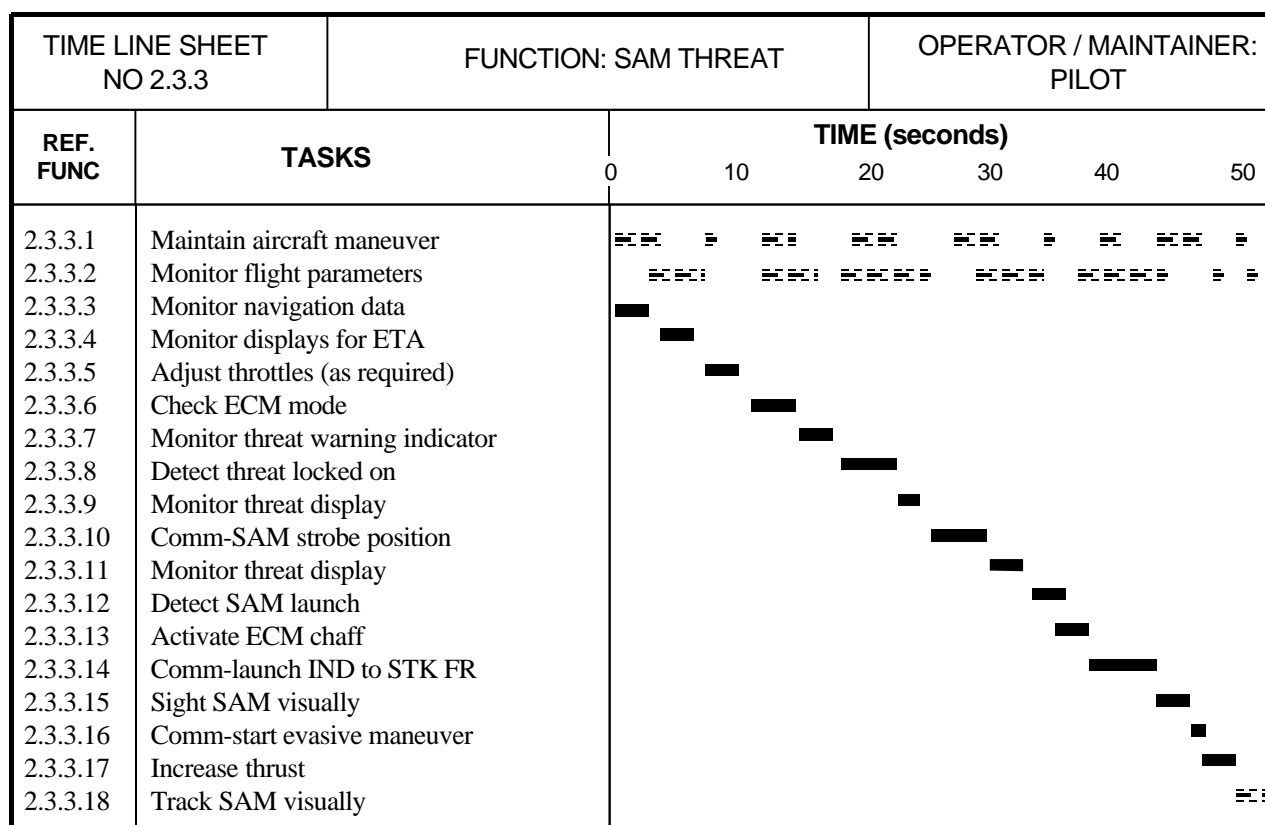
| TIME LINE SHEET NO 2.3.3 | FUNCTION: SAM THREAT | OPERATOR / MAINTAINER: PILOT |
|---|---|---|

| REF. FUNC | TASKS | TIME (seconds) 0 10 20 30 40 50 |
|---|---|---|
| 2.3.3.1 | Maintain aircraft maneuver | |
| 2.3.3.2 | Monitor flight parameters | |
| 2.3.3.3 | Monitor navigation data | |
| 2.3.3.4 | Monitor displays for ETA | |
| 2.3.3.5 | Adjust throttles (as required) | |
| 2.3.3.6 | Check ECM mode | |
| 2.3.3.7 | Monitor threat warning indicator | |
| 2.3.3.8 | Detect threat locked on | |
| 2.3.3.9 | Monitor threat display | |
| 2.3.3.10 | Comm-SAM strobe position | |
| 2.3.3.11 | Monitor threat display | |
| 2.3.3.12 | Detect SAM launch | |
| 2.3.3.13 | Activate ECM chaff | |
| 2.3.3.14 | Comm-launch IND to STK FR | |
| 2.3.3.15 | Sight SAM visually | |
| 2.3.3.16 | Comm-start evasive maneuver | |
| 2.3.3.17 | Increase thrust | |
| 2.3.3.18 | Track SAM visually | |